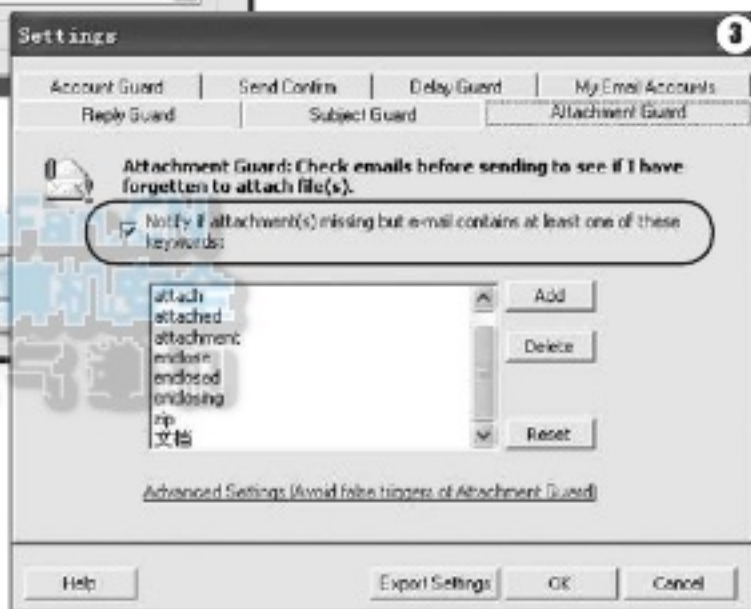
Settings

3

Account Guard | Send Confirm | Delay Guard | My Email Accounts
Reply Guard | Subject Guard | Attachment Guard

Attachment Guard: Check emails before sending to see if I have forgotten to attach file(s).

Notify if attachment(s) missing but e-mail contains at least one of these keywords:

attach
attached
attachment
enclose
enclosed
enclosing
zip
文档

Add

Delete

Reset

Advanced Settings (Avoid false triggers of Attachment Guard)

Help

Export Settings

OK

Cancel